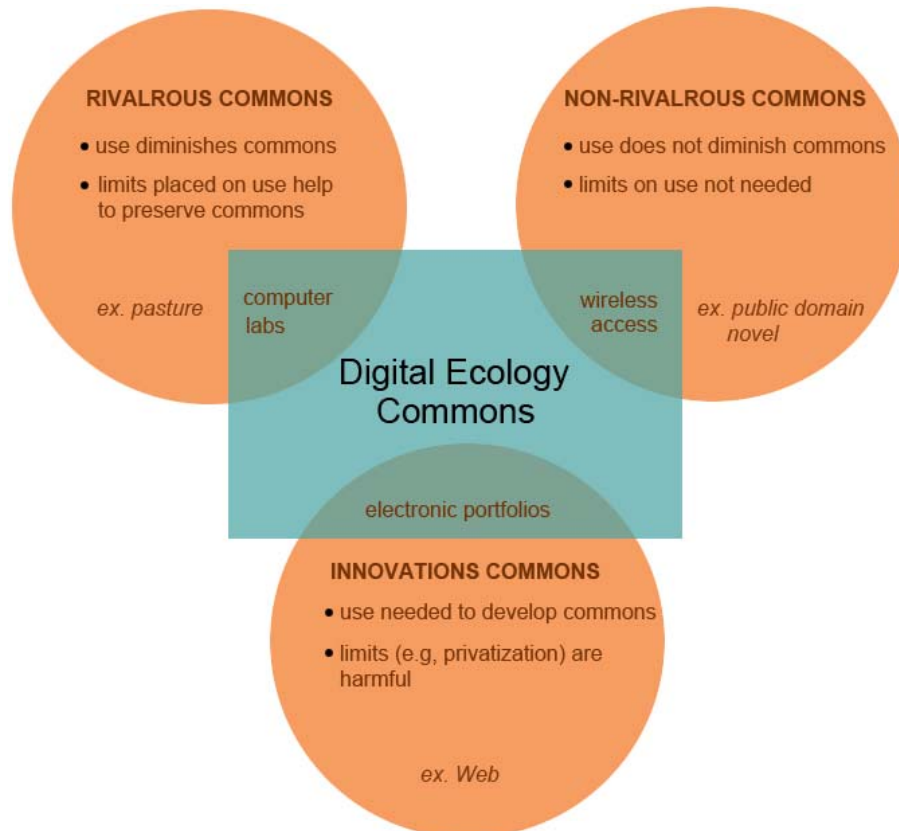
RIVALROUS COMMONS

• use diminishes commons
• limits placed on use help to preserve commons

ex. pasture

NON-RIVALROUS COMMONS

• use does not diminish commons
• limits on use not needed

ex. public domain novel

computer labs

wireless access

Digital Ecology Commons

electronic portfolios

INNOVATIONS COMMONS

• use needed to develop commons
• limits (e.g, privatization) are harmful

ex. Web